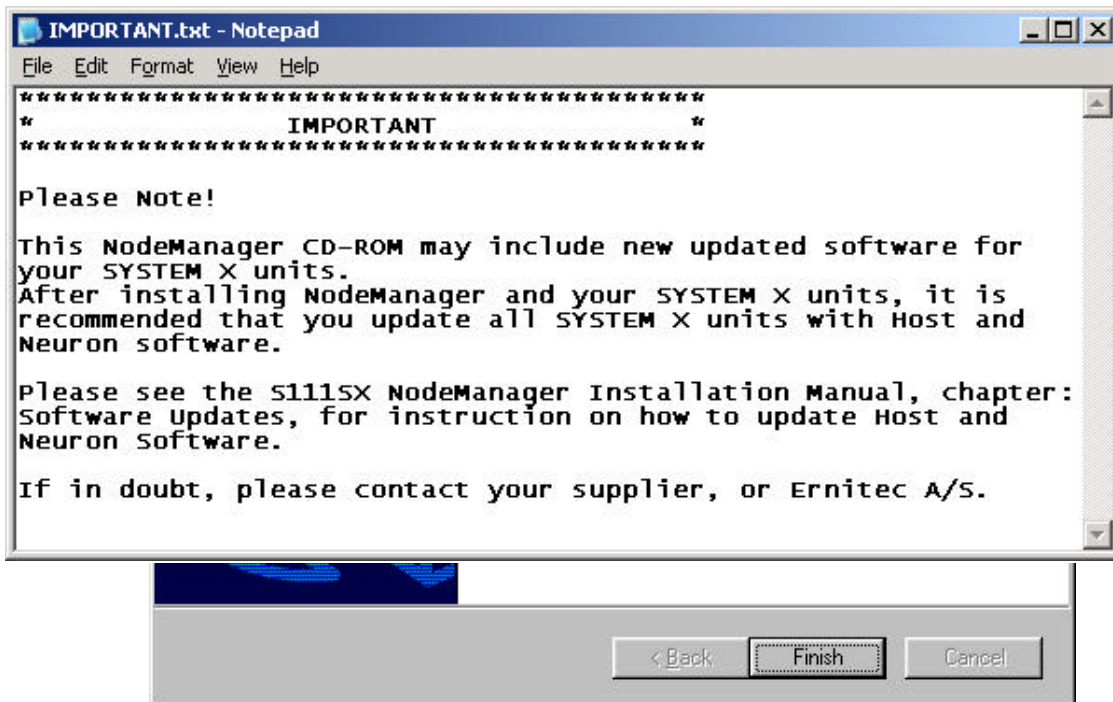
IMPORTANT.txt - Notepad

File Edit Format View Help

****************************************
* IMPORTANT *
****************************************

Please Note!

This NodeManager CD-ROM may include new updated software for your SYSTEM X units.
After installing NodeManager and your SYSTEM X units, it is recommended that you update all SYSTEM X units with Host and Neuron software.

Please see the S111SX NodeManager Installation Manual, chapter: Software Updates, for instruction on how to update Host and Neuron Software.

If in doubt, please contact your supplier, or Ernitec A/S.

< Back Finish Cancel